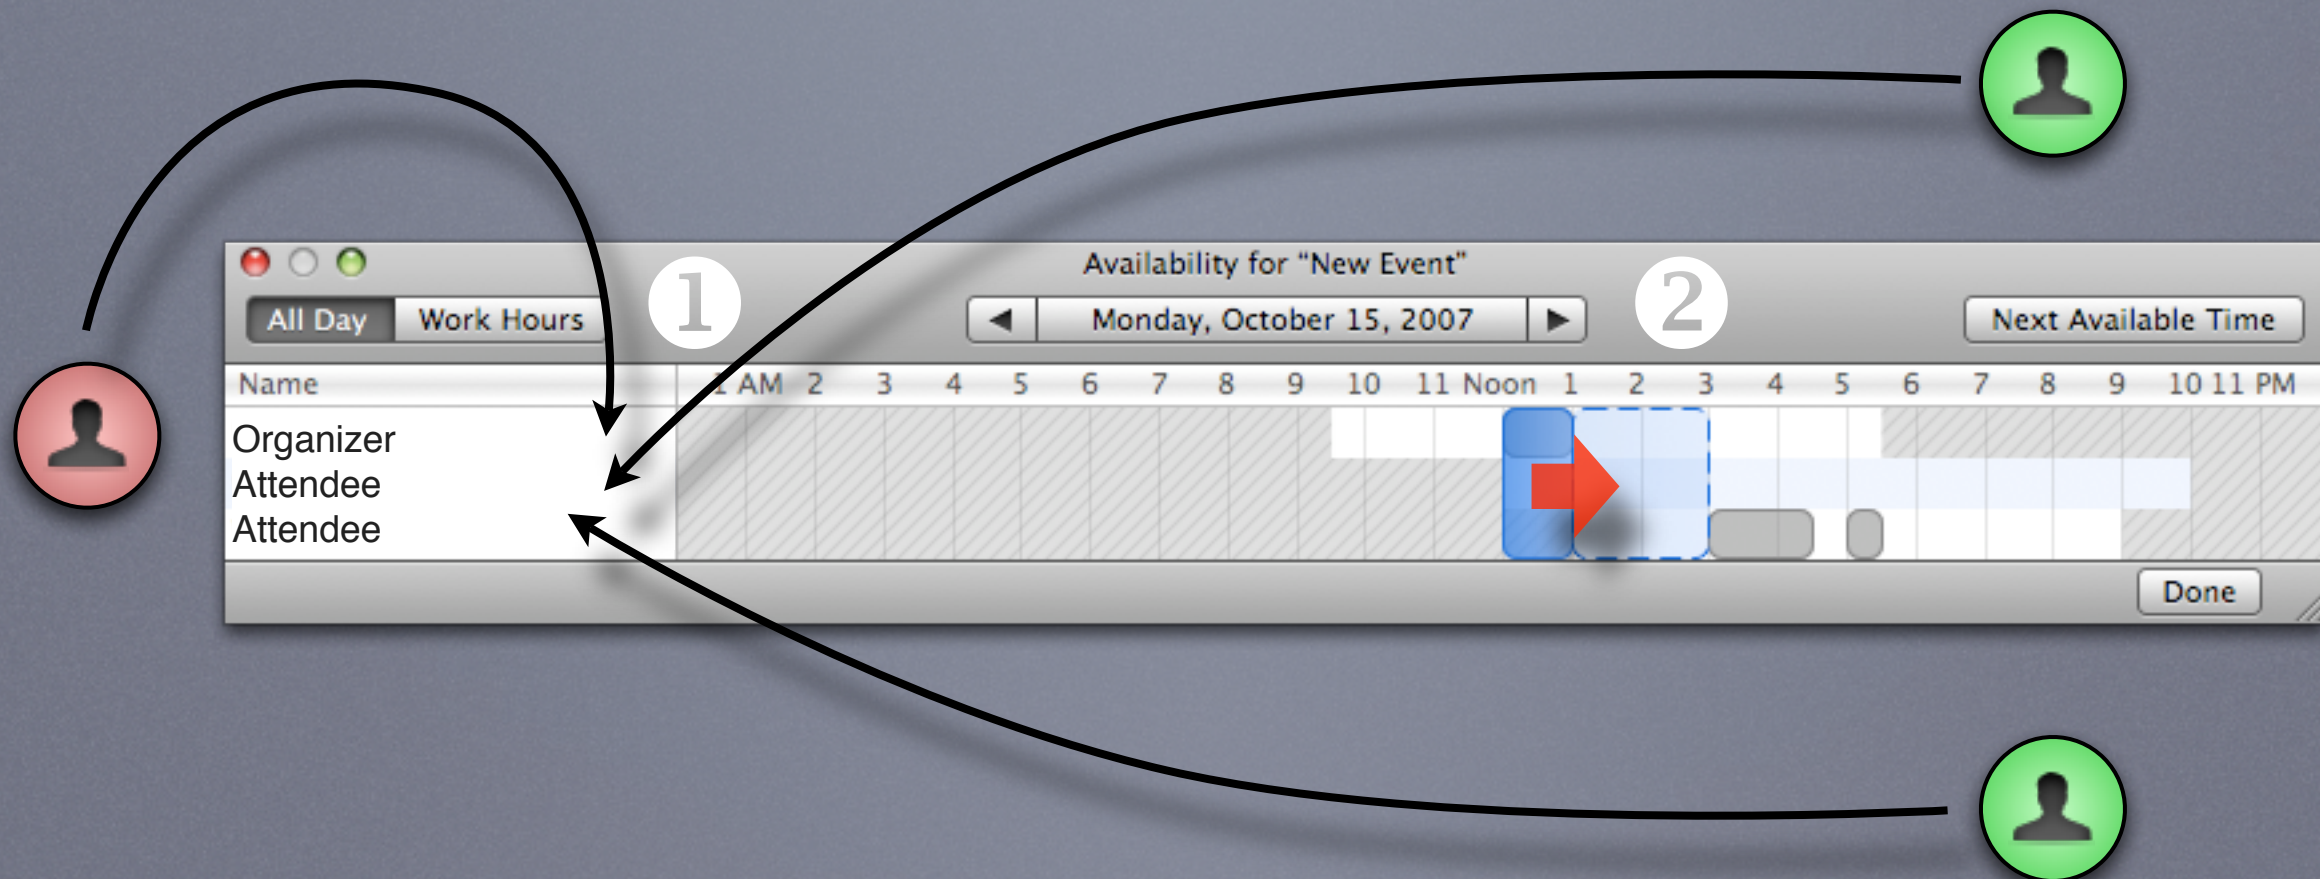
Availability for "New Event"

All Day | Work Hours

1

◀ Monday, October 15, 2007 ▶

2

Next Available Time

Name | 1 AM | 2 | 3 | 4 | 5 | 6 | 7 | 8 | 9 | 10 | 11 | Noon | 1 | 2 | 3 | 4 | 5 | 6 | 7 | 8 | 9 | 10 | 11 PM

Organizer
Attendee
Attendee

Done